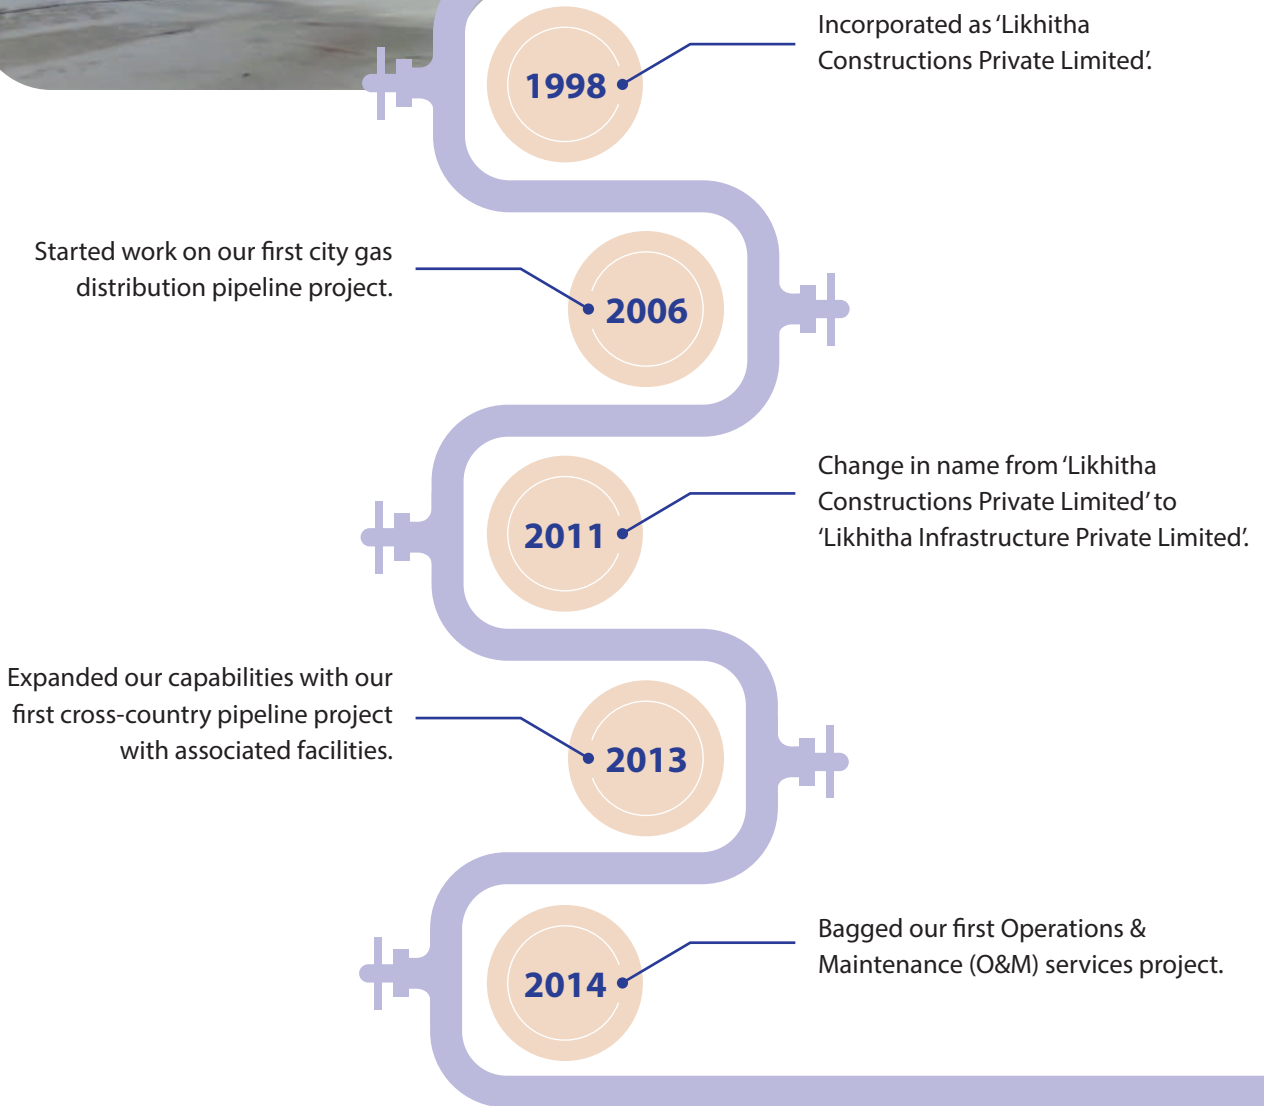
1998

Incorporated as 'Likhitha Constructions Private Limited'.

Started work on our first city gas distribution pipeline project.

2006

2011

Change in name from 'Likhitha Constructions Private Limited' to 'Likhitha Infrastructure Private Limited'.

Expanded our capabilities with our first cross-country pipeline project with associated facilities.

2013

2014

Bagged our first Operations & Maintenance (O&M) services project.